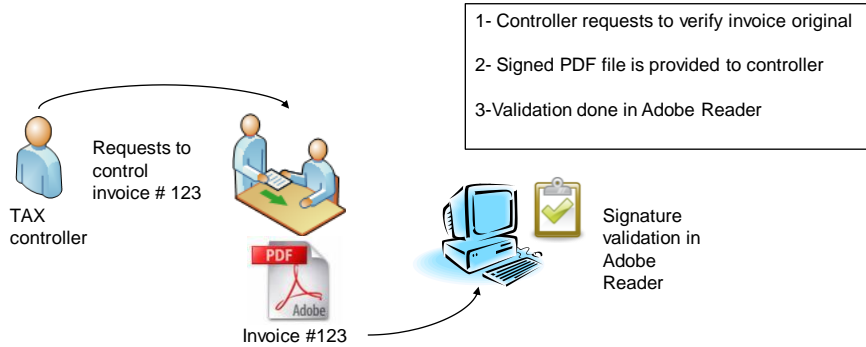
1- Controller requests to verify invoice original

2- Signed PDF file is provided to controller

3-Validation done in Adobe Reader

TAX controller

Requests to control invoice # 123

PDF

Adobe

Invoice #123

Signature validation in Adobe Reader